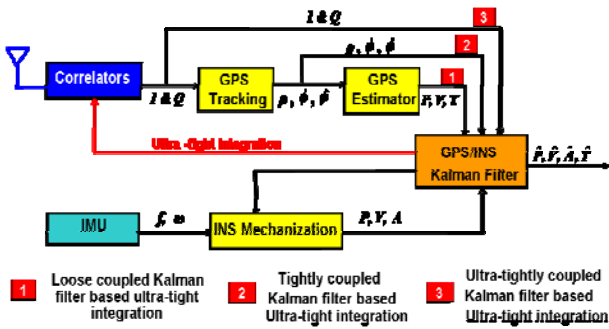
$I \& Q$

3

$\rho, \dot{\phi}, \ddot{\phi}$

2

Correlators

$I \& Q$

GPS Tracking

$\rho, \dot{\phi}, \ddot{\phi}$

GPS Estimator

1

$P, V, T$

Ultra-tight integration

GPS/INS Kalman Filter

$\hat{P}, \hat{V}, \hat{A}, \hat{T}$

IMU

$f, \omega$

INS Mechanization

$P, V, A$

1 Loose coupled Kalman filter based ultra-tight integration

2 Tightly coupled Kalman filter based Ultra-tight integration

3 Ultra-tightly coupled Kalman filter based Ultra-tight integration